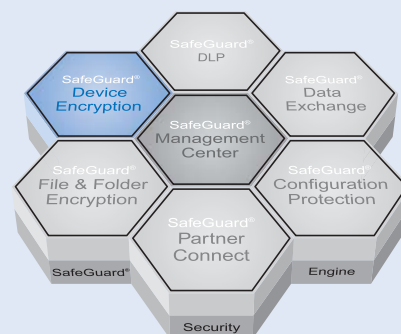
SafeGuard®
DLP

SafeGuard®
Device
Encryption

SafeGuard®
Data
Exchange

SafeGuard®
Management
Center

SafeGuard®
File & Folder
Encryption

SafeGuard®
Configuration
Protection

SafeGuard®
Partner
Connect

SafeGuard®

Engine

Security